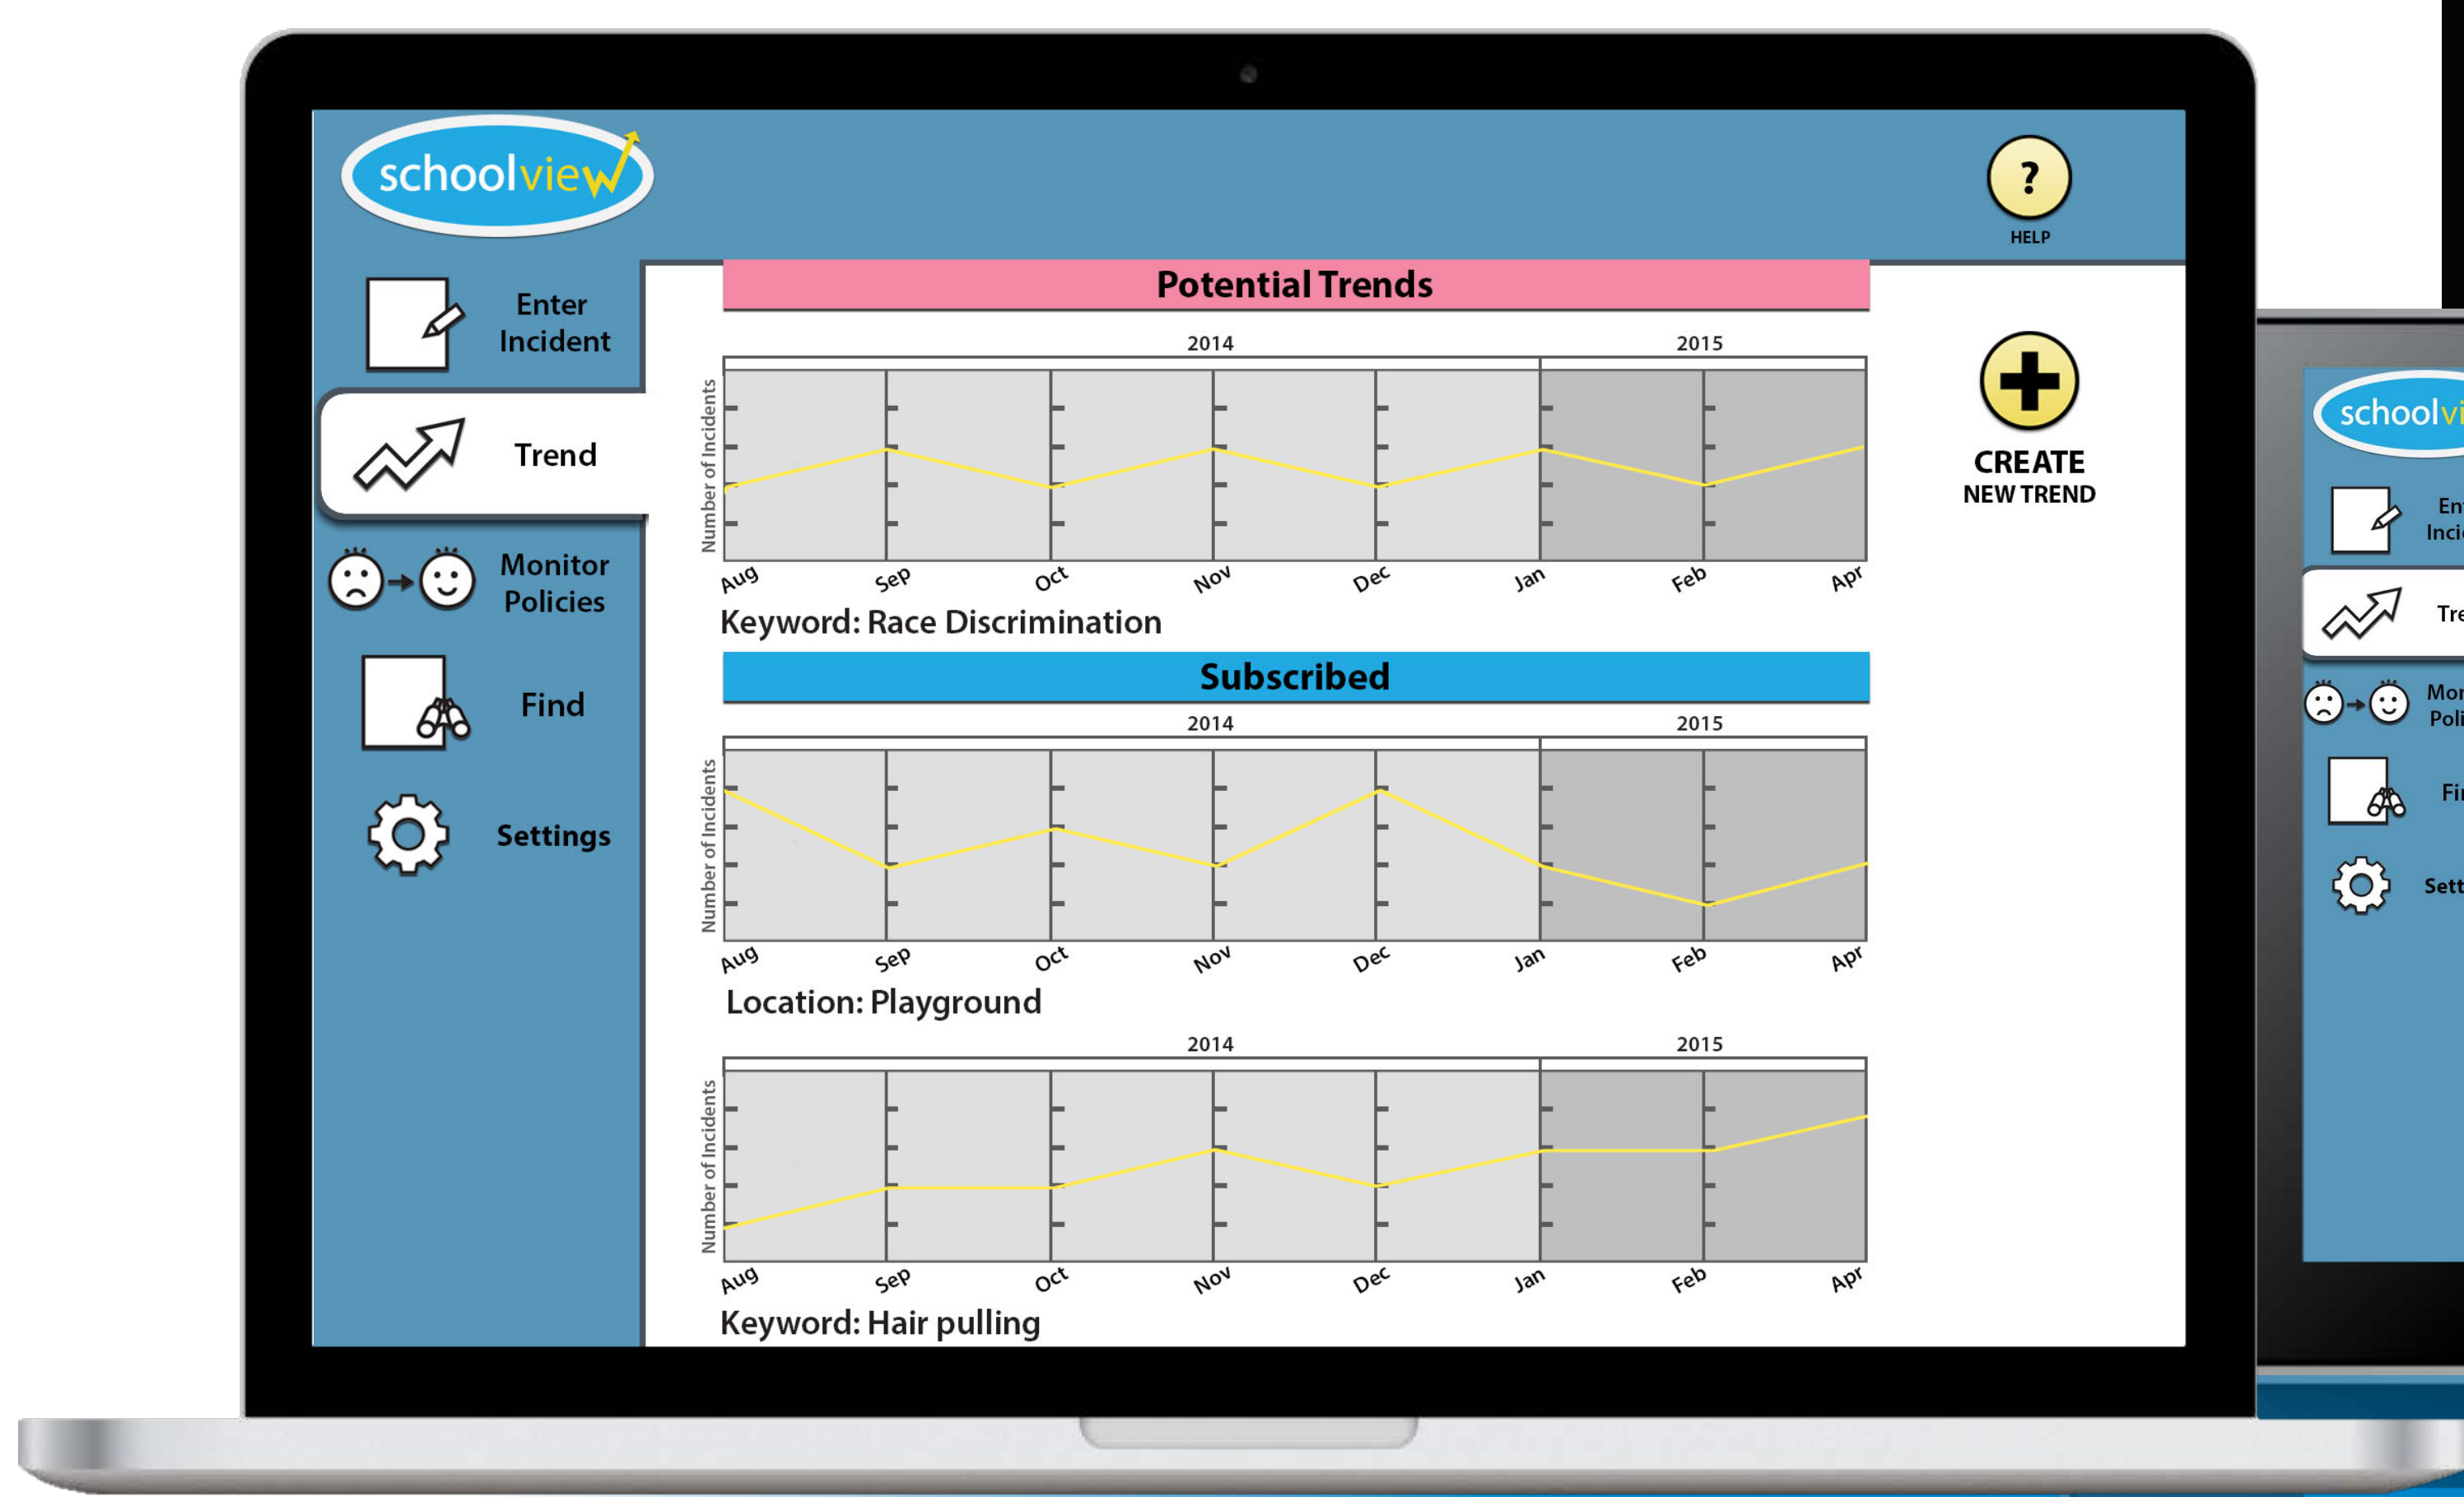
schoolview

?
HELP

Enter Incident

Trend

Monitor Policies

Find

Settings

Potential Trends

2014
2015

Number of Incidents

Aug Sep Oct Nov Dec Jan Feb Apr

Keyword: Race Discrimination

CREATE
NEW TREND

Subscribed

2014
2015

Number of Incidents

Aug Sep Oct Nov Dec Jan Feb Apr

Location: Playground

2014
2015

Number of Incidents

Aug Sep Oct Nov Dec Jan Feb Apr

Keyword: Hair pulling

schoolvi

En
Inci

Tre

Mor
Poli

Fi

Sett